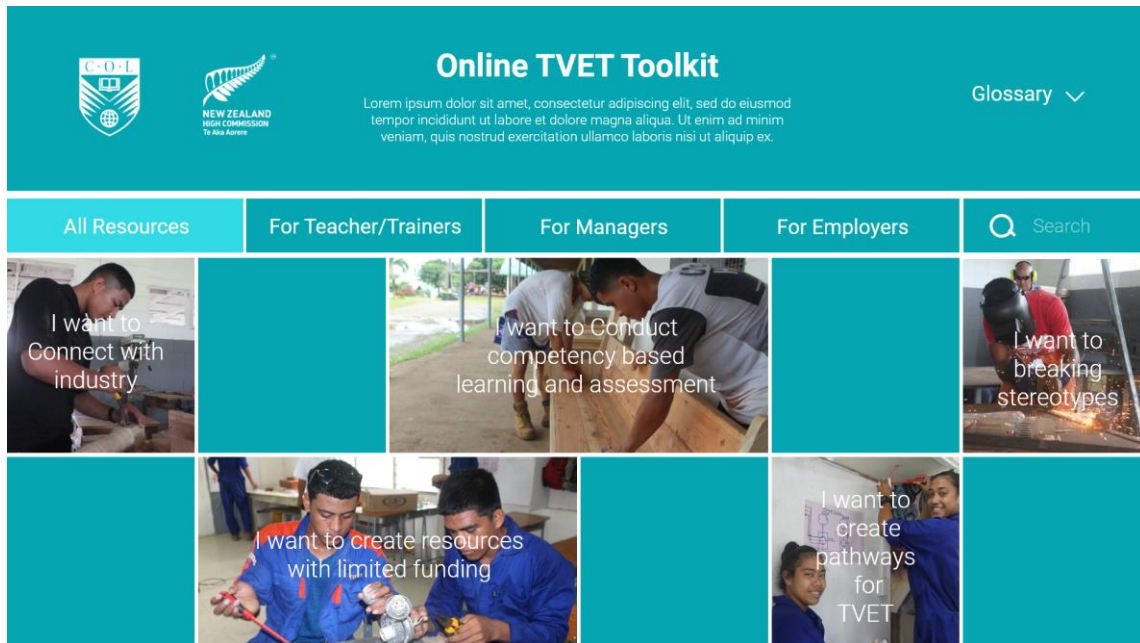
C·O·L

NEW ZEALAND
HIGH COMMISSION
Te Aka Aorere

Online TVET Toolkit

Lorem ipsum dolor sit amet, consectetur adipiscing elit, sed do eiusmod tempor incididunt ut labore et dolore magna aliqua. Ut enim ad minim veniam, quis nostrud exercitation ullamco laboris nisi ut aliquip ex.

Glossary

All Resources
For Teacher/Trainers
For Managers
For Employers
Search

I want to Connect with industry

I want to Conduct competency based learning and assessment

I want to breaking stereotypes

I want to create resources with limited funding

I want to create pathways for TVET